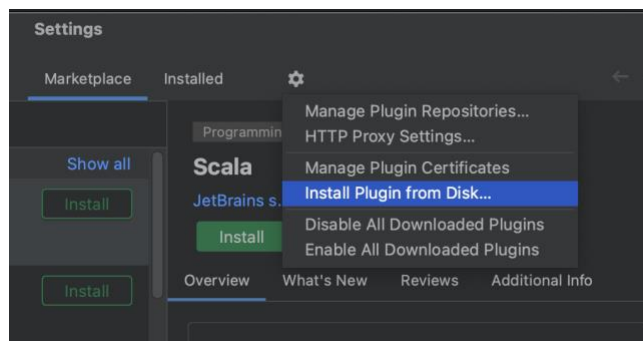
Settings

Marketplace Installed

Show all

Install

Install

Programmin

Scala

JetBrains s.

Install

Manage Plugin Repositories...
HTTP Proxy Settings...
Manage Plugin Certificates
Install Plugin from Disk...
Disable All Downloaded Plugins
Enable All Downloaded Plugins

Overview What's New Reviews Additional Info